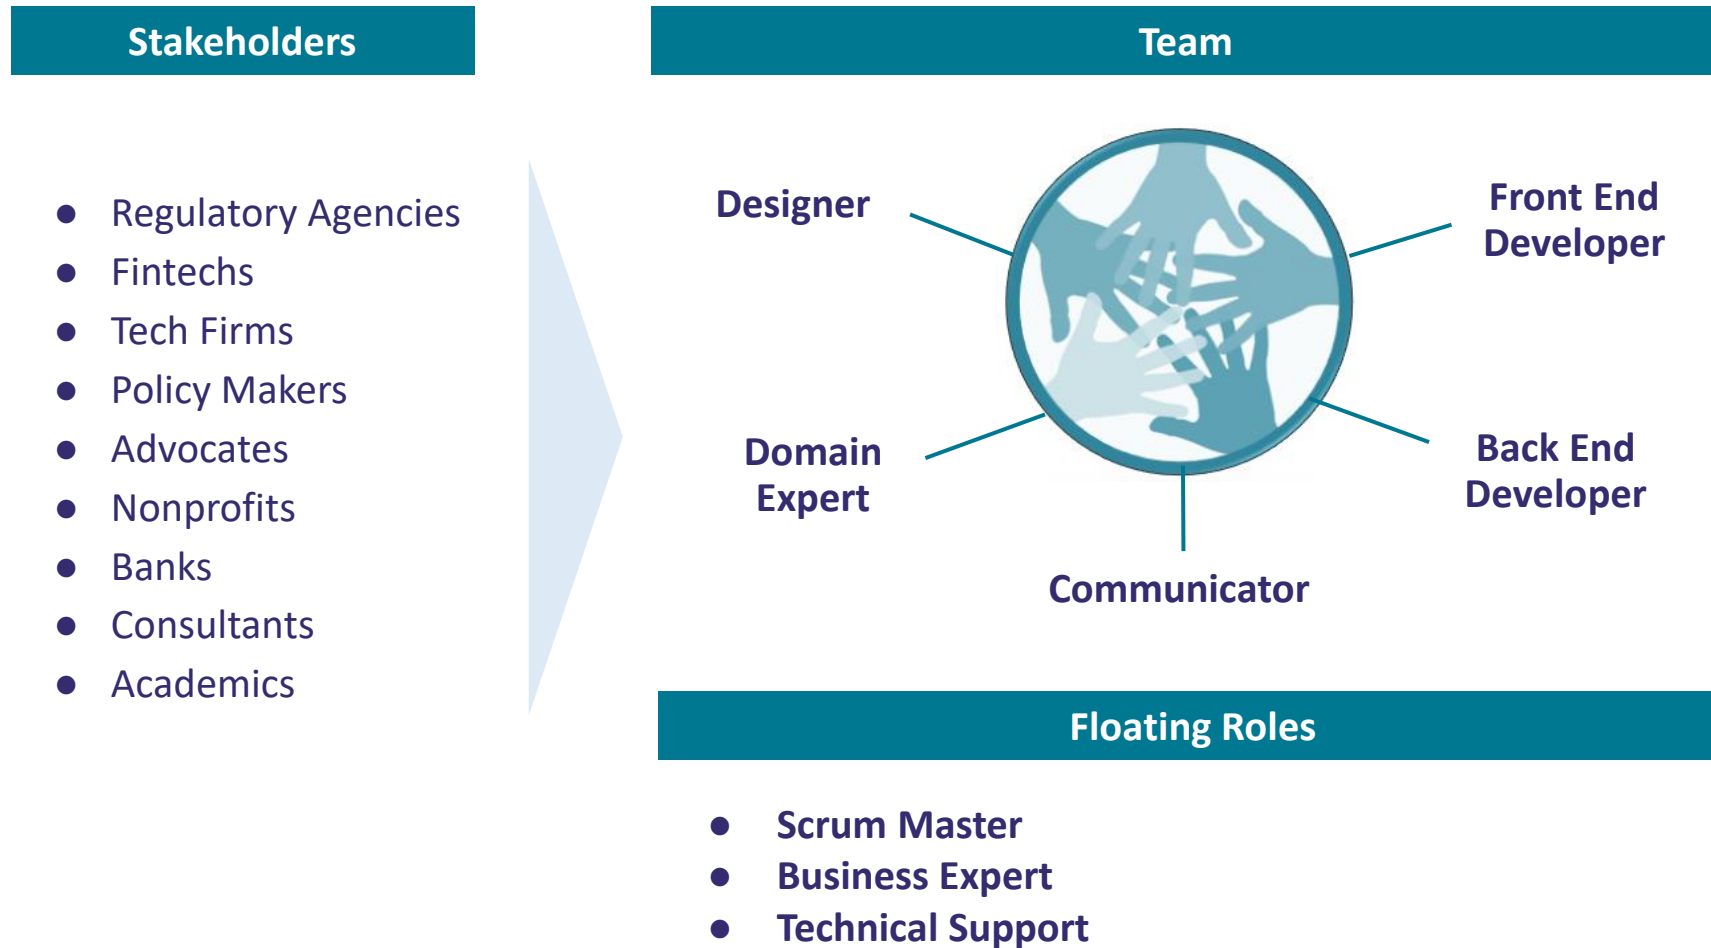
Stakeholders

- Regulatory Agencies
- Fintechs
- Tech Firms
- Policy Makers
- Advocates
- Nonprofits
- Banks
- Consultants
- Academics

Team

Designer

Front End Developer

Domain Expert

Back End Developer

Communicator

Floating Roles

- Scrum Master
- Business Expert
- Technical Support